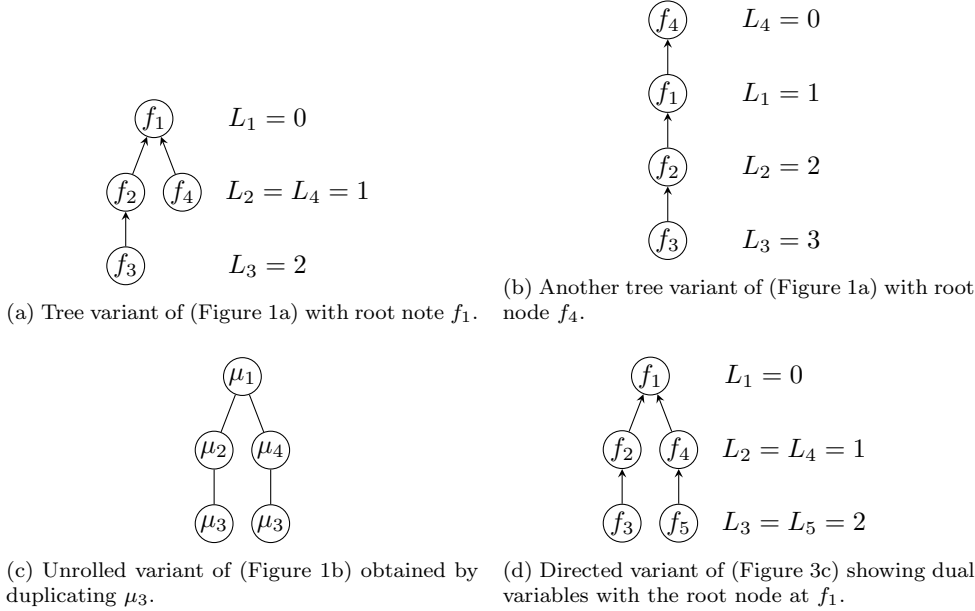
$f_1$ $L_1 = 0$

$f_2$ $f_4$ $L_2 = L_4 = 1$

$f_3$ $L_3 = 2$

(a) Tree variant of (Figure 1a) with root note $f_1$.

$f_4$ $L_4 = 0$

$f_1$ $L_1 = 1$

$f_2$ $L_2 = 2$

$f_3$ $L_3 = 3$

(b) Another tree variant of (Figure 1a) with root node $f_4$.

$\mu_1$

$\mu_2$ $\mu_4$

$\mu_3$ $\mu_3$

(c) Unrolled variant of (Figure 1b) obtained by duplicating $\mu_3$.

$f_1$ $L_1 = 0$

$f_2$ $f_4$ $L_2 = L_4 = 1$

$f_3$ $f_5$ $L_3 = L_5 = 2$

(d) Directed variant of (Figure 3c) showing dual variables with the root node at $f_1$.